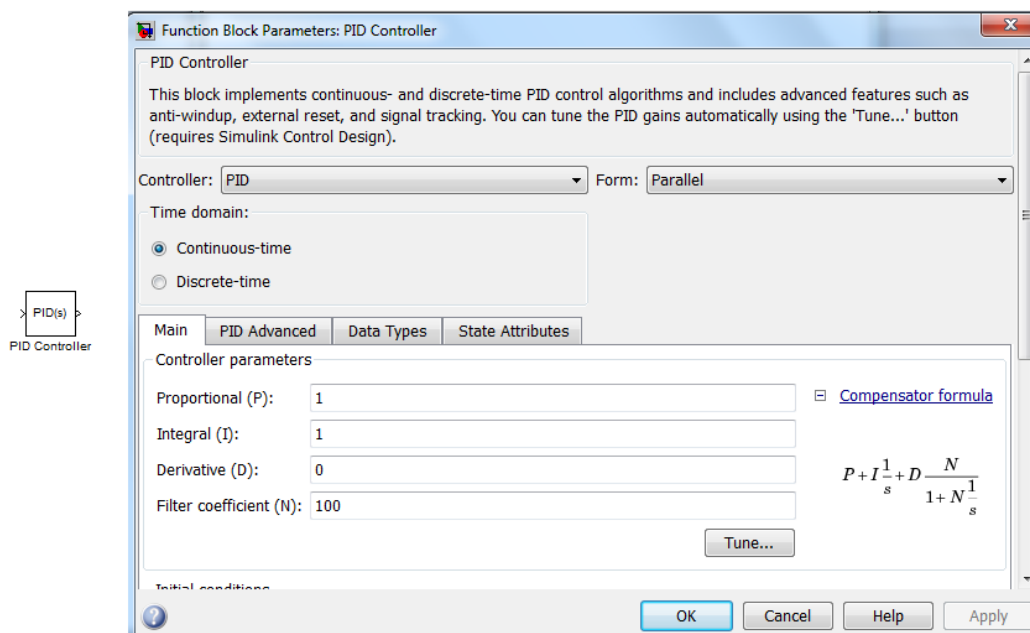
PID(s)
PID Controller

Function Block Parameters: PID Controller

PID Controller

This block implements continuous- and discrete-time PID control algorithms and includes advanced features such as anti-windup, external reset, and signal tracking. You can tune the PID gains automatically using the 'Tune...' button (requires Simulink Control Design).

Controller: PID
Form: Parallel

Time domain:
Continuous-time
Discrete-time

Main | PID Advanced | Data Types | State Attributes

Controller parameters

Proportional (P): 1
Integral (I): 1
Derivative (D): 0
Filter coefficient (N): 100

Compensator formula

$P+I\frac{1}{s}+D\frac{N}{1+N\frac{1}{s}}$

Tune...

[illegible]

OK | Cancel | Help | Apply